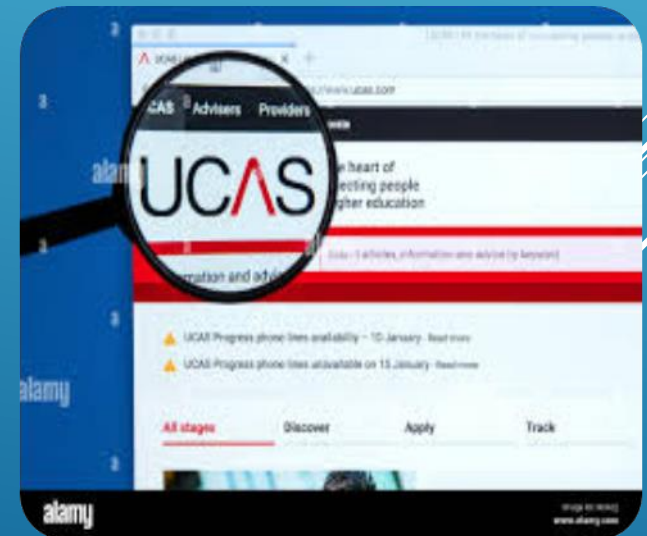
UCAS Advisers Providers

www.ucas.com

UCAS

e heart of
ecting people
gher education

rmation and advi

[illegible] articles, information and advice by keyword

UCAS Progress phone lines availability – 10 January Read more

UCAS Progress phone lines unavailable on 15 January Read more

All stages

Discover

Apply

Track

alamy

alamy

alamy

www.alamy.com